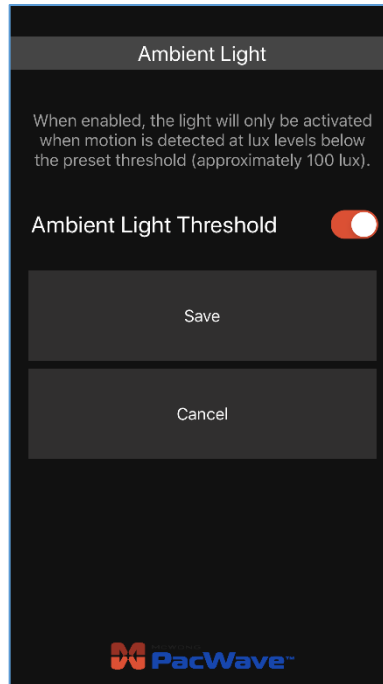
Ambient Light

When enabled, the light will only be activated when motion is detected at lux levels below the preset threshold (approximately 100 lux).

Ambient Light Threshold

Save

Cancel

PacWave™